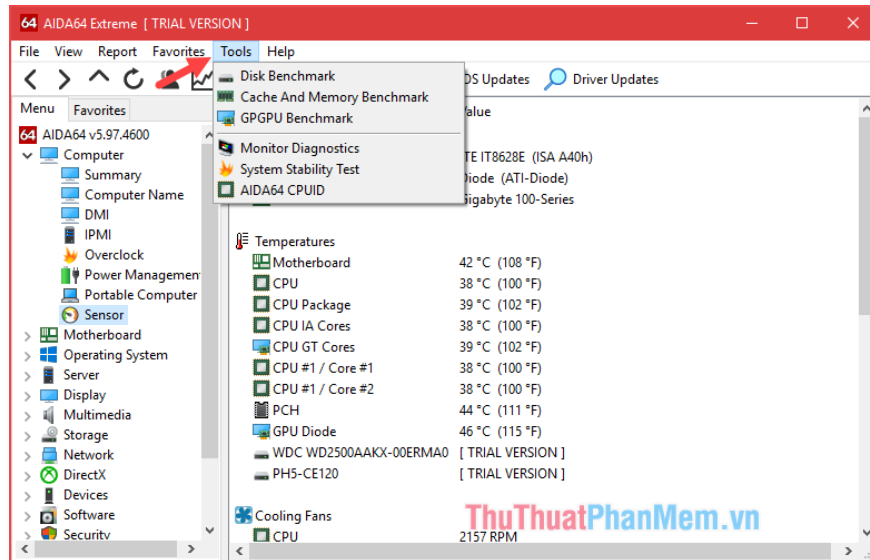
64 AIDA64 Extreme [ TRIAL VERSION ]

File View Report Favorites Tools Help

Disk Benchmark
Cache And Memory Benchmark
GPGPU Benchmark
Monitor Diagnostics
System Stability Test
AIDA64 CPUID

DS Updates Driver Updates

Menu Favorites

AIDA64 v5.97.4600
Computer
Summary
Computer Name
DMI
IPMI
Overclock
Power Management
Portable Computer
Sensor
Motherboard
Operating System
Server
Display
Multimedia
Storage
Network
DirectX
Devices
Software
Security

Value

TE IT8628E (ISA A40h)
Diode (ATI-Diode)
Gigabyte 100-Series

Temperatures

| | |
|---|---|
| Motherboard | 42 °C (108 °F) |
| CPU | 38 °C (100 °F) |
| CPU Package | 39 °C (102 °F) |
| CPU IA Cores | 38 °C (100 °F) |
| CPU GT Cores | 39 °C (102 °F) |
| CPU #1 / Core #1 | 38 °C (100 °F) |
| CPU #1 / Core #2 | 38 °C (100 °F) |
| PCH | 44 °C (111 °F) |
| GPU Diode | 46 °C (115 °F) |
| WDC WD2500AAKX-00ERMA0 | [ TRIAL VERSION ] |
| PH5-CE120 | [ TRIAL VERSION ] |

Cooling Fans

| | |
|---|---|
| CPU | 2157 RPM |

ThuThuatPhanMem.vn